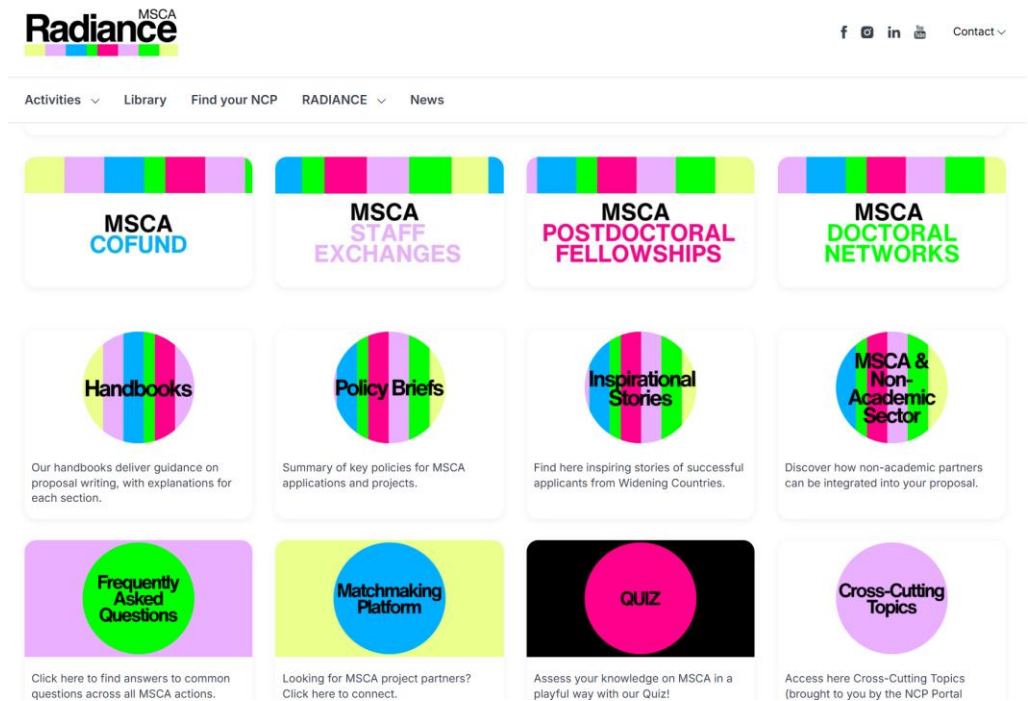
Radiance MSCA

Contact

Activities Library Find your NCP RADIANCE News

MSCA COFUND

MSCA STAFF EXCHANGES

MSCA POSTDOCTORAL FELLOWSHIPS

MSCA DOCTORAL NETWORKS

Handbooks

Our handbooks deliver guidance on proposal writing, with explanations for each section.

Policy Briefs

Summary of key policies for MSCA applications and projects.

Inspirational Stories

Find here inspiring stories of successful applicants from Widening Countries.

MSCA & Non-Academic Sector

Discover how non-academic partners can be integrated into your proposal.

Frequently Asked Questions

Click here to find answers to common questions across all MSCA actions.

Matchmaking Platform

Looking for MSCA project partners? Click here to connect.

QUIZ

Assess your knowledge on MSCA in a playful way with our Quiz!

Cross-Cutting Topics

Access here Cross-Cutting Topics (brought to you by the NCP Portal